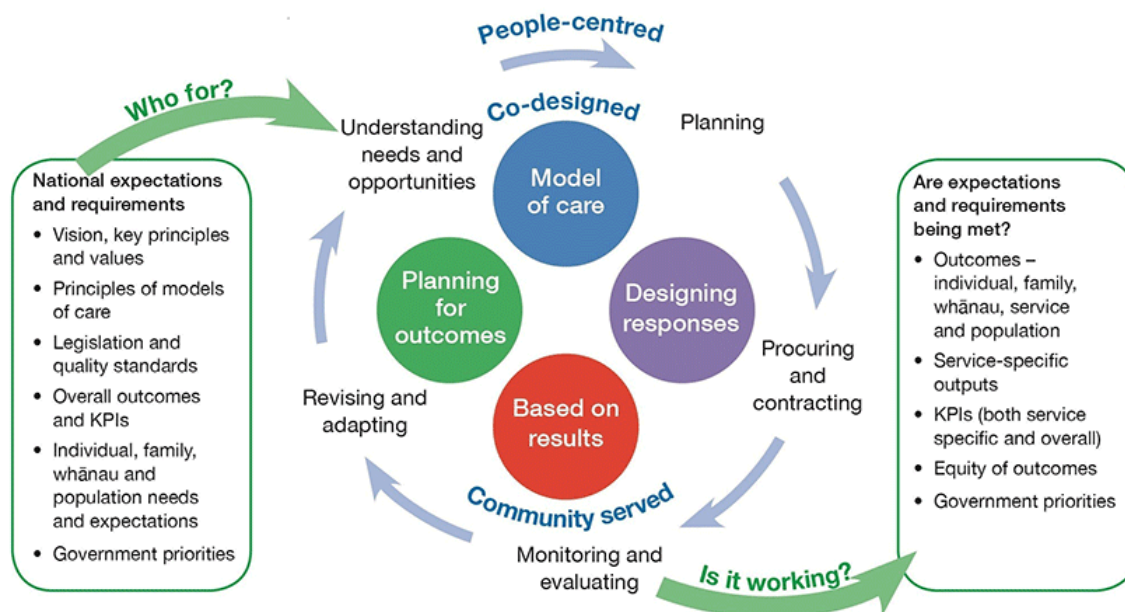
People-centred

Who for?

Co-designed

Understanding needs and opportunities

Planning

National expectations and requirements

- Vision, key principles and values
- Principles of models of care
- Legislation and quality standards
- Overall outcomes and KPIs
- Individual, family, whānau and population needs and expectations
- Government priorities

Model of care

Planning for outcomes

Designing responses

Based on results

Revising and adapting

Procuring and contracting

Community served

Monitoring and evaluating

Is it working?

Are expectations and requirements being met?

- Outcomes – individual, family, whānau, service and population
- Service-specific outputs
- KPIs (both service specific and overall)
- Equity of outcomes
- Government priorities